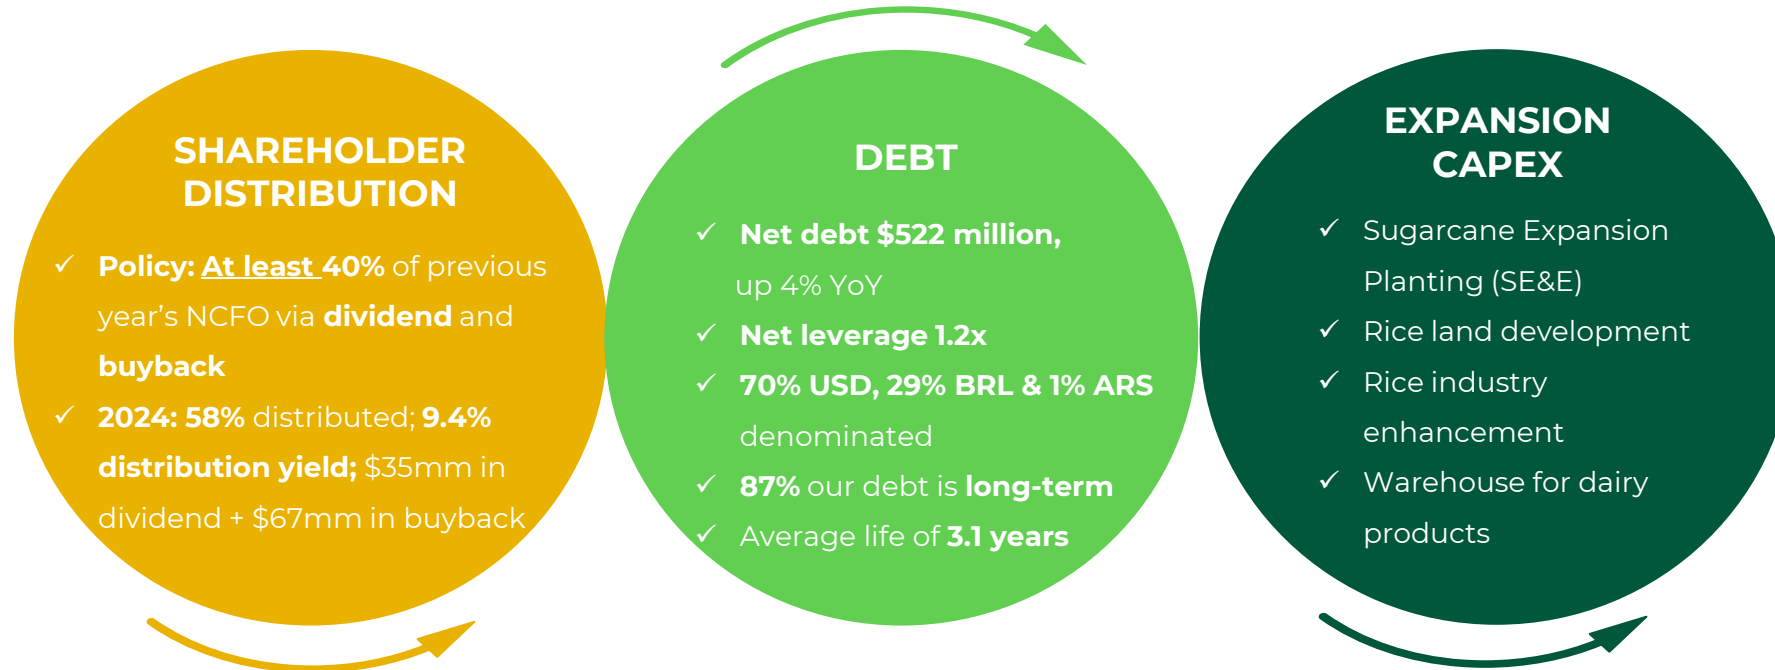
SHAREHOLDER DISTRIBUTION

✓ Policy: At least 40% of previous year's NCFO via dividend and buyback

✓ 2024: 58% distributed; 9.4% distribution yield; $35mm in dividend + $67mm in buyback

DEBT

✓ Net debt $522 million, up 4% YoY

✓ Net leverage 1.2x

✓ 70% USD, 29% BRL & 1% ARS denominated

✓ 87% our debt is long-term

✓ Average life of 3.1 years

EXPANSION CAPEX

✓ Sugarcane Expansion Planting (SE&E)

✓ Rice land development

✓ Rice industry enhancement

✓ Warehouse for dairy products